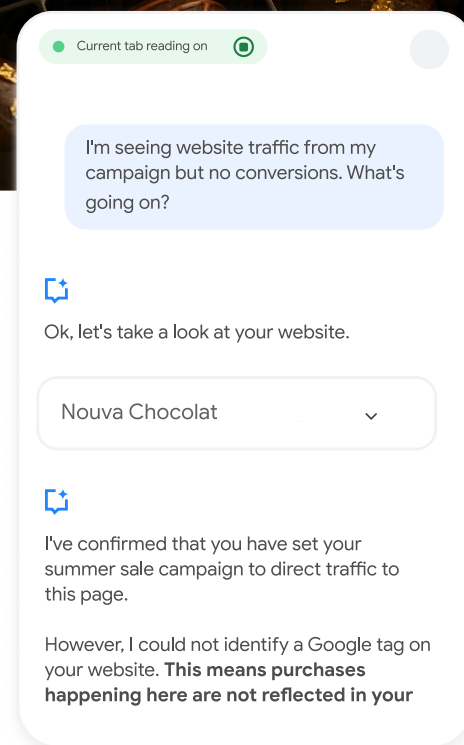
Current tab reading on

I'm seeing website traffic from my campaign but no conversions. What's going on?

Ok, let's take a look at your website.

Nouva Chocolat

I've confirmed that you have set your summer sale campaign to direct traffic to this page.

However, I could not identify a Google tag on your website. **This means purchases happening here are not reflected in your**